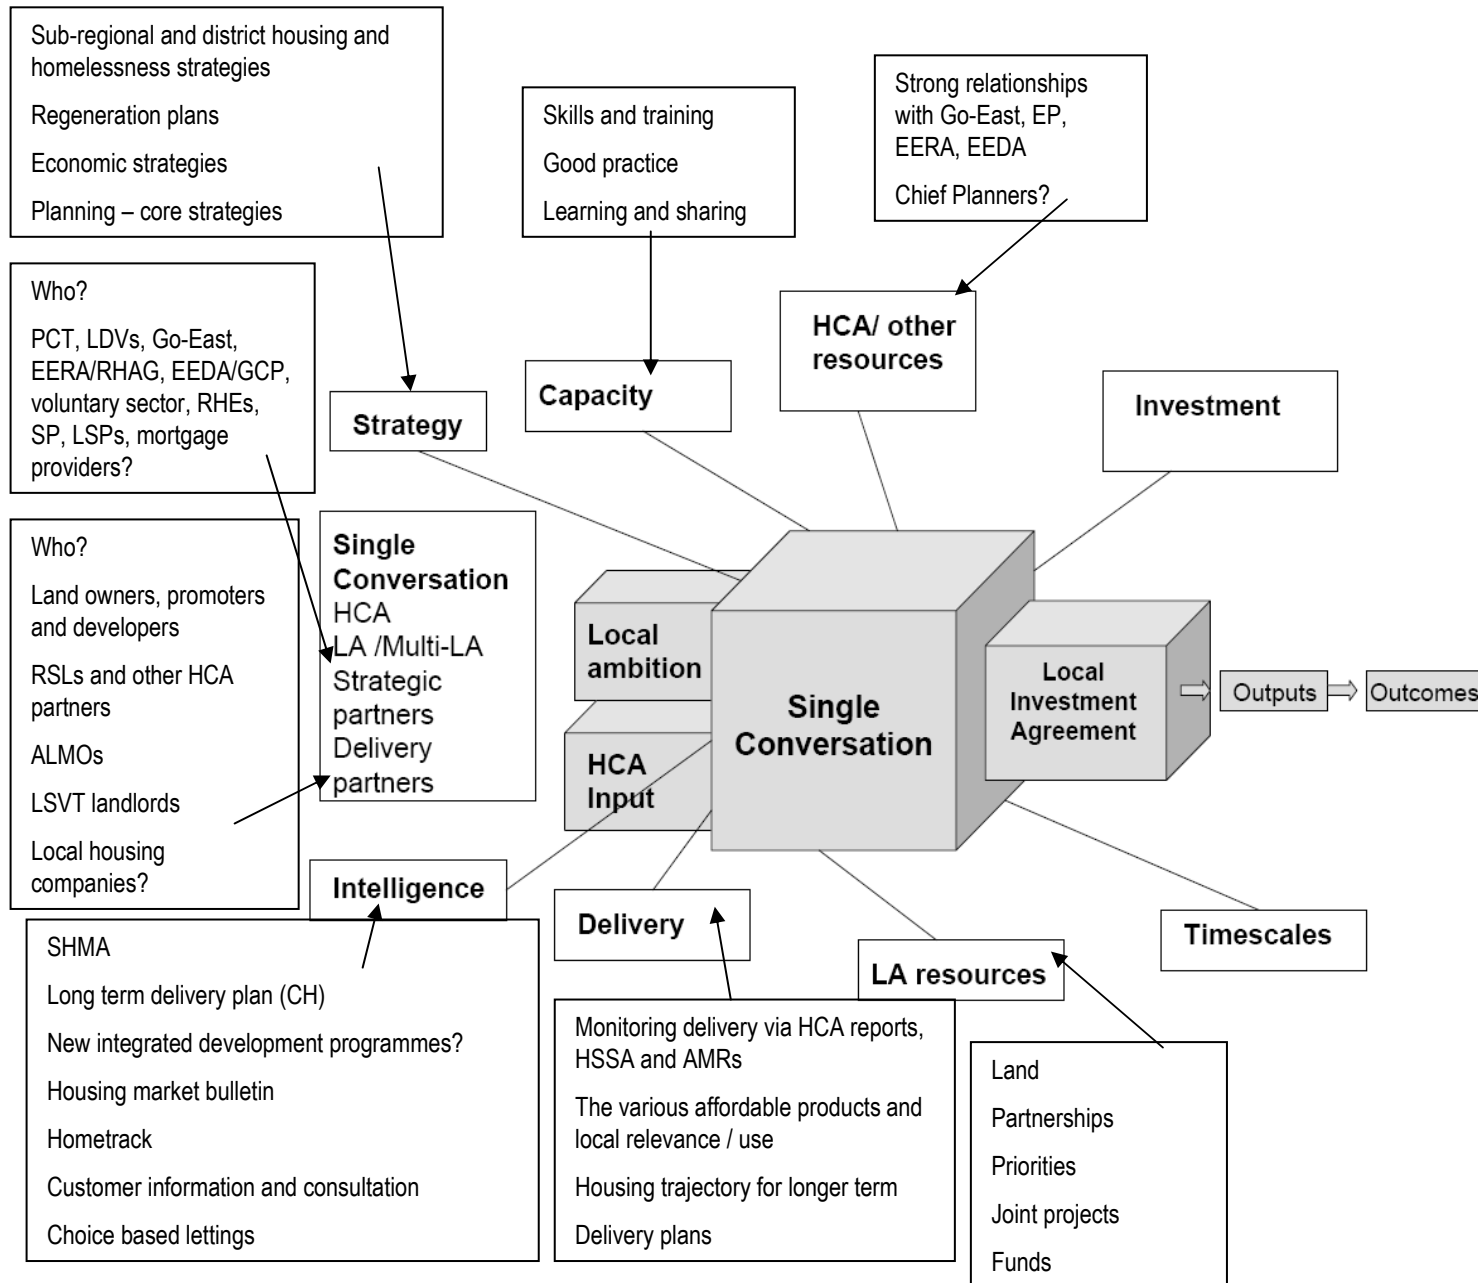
Sub-regional and district housing and homelessness strategies

Regeneration plans

Economic strategies

Planning – core strategies

Skills and training

Good practice

Learning and sharing

Strong relationships with Go-East, EP, EERA, EEDA

Chief Planners?

Who?

PCT, LDVs, Go-East, EERA/RHAG, EEDA/GCP, voluntary sector, RHEs, SP, LSPs, mortgage providers?

HCA/ other resources

Capacity

Strategy

Investment

Who?

Land owners, promoters and developers

RSLs and other HCA partners

ALMOs

LSVT landlords

Local housing companies?

Single Conversation
HCA
LA /Multi-LA
Strategic partners
Delivery partners

Local ambition

HCA Input

Single Conversation

Local Investment Agreement

Outputs

Outcomes

Intelligence

Delivery

Timescales

LA resources

SHMA

Long term delivery plan (CH)

New integrated development programmes?

Housing market bulletin

Hometrack

Customer information and consultation

Choice based lettings

Monitoring delivery via HCA reports, HSSA and AMRs

The various affordable products and local relevance / use

Housing trajectory for longer term

Delivery plans

Land

Partnerships

Priorities

Joint projects

Funds